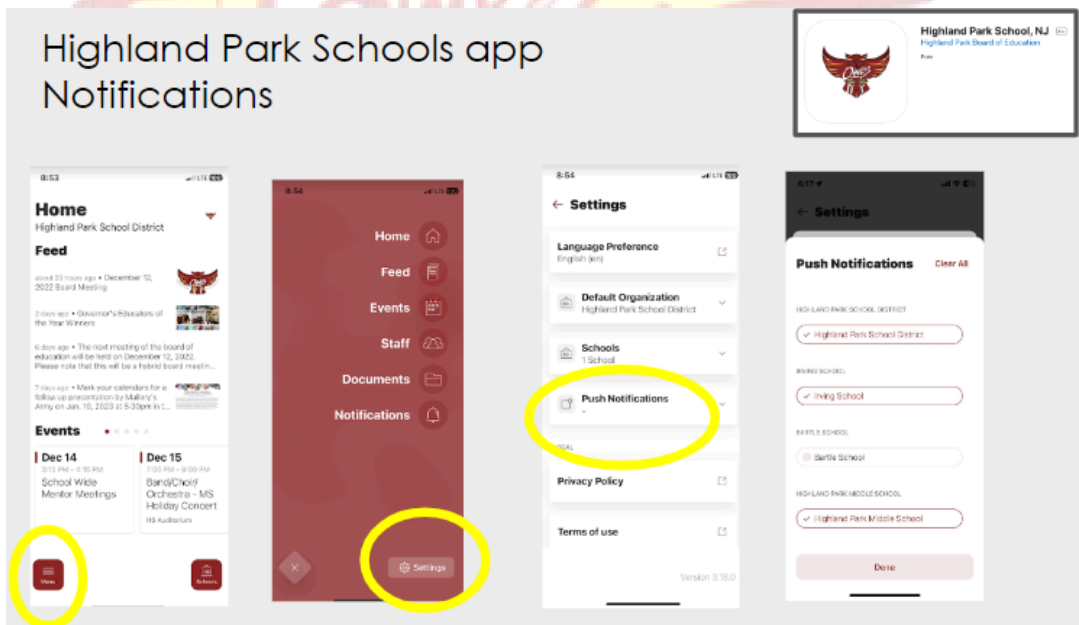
Highland Park Schools app
Notifications

Highland Park School, NJ
Highland Park Board of Education
Free

8:53
Home
Highland Park School District
Feed
about 23 hours ago • December 12, 2022 Board Meeting
2 days ago • Governor's Educators of the Year Winners
6 days ago • The next meeting of the board of education will be held on December 12, 2022. Please note that this will be a hybrid board meetin...
7 days ago • Mark your calendars for a follow up presentation by Mallory's Army on Jan. 10, 2023 at 5:30pm in t...
Events
Dec 14
3:15 PM – 4:15 PM
School Wide Mentor Meetings
Dec 15
7:00 PM – 9:00 PM
Band/Choir/Orchestra - MS Holiday Concert
HS Auditorium
Menu
Schools

8:54
Home
Feed
Events
Staff
Documents
Notifications
Settings

8:54
Settings
Language Preference
English (en)
Default Organization
Highland Park School District
Schools
1 School
Push Notifications
-
LEGAL
Privacy Policy
Terms of use
Version 3.18.0

4:17
Settings
Push Notifications
Clear All
HIGHLAND PARK SCHOOL DISTRICT
Highland Park School District
IRVING SCHOOL
Irving School
BARTLE SCHOOL
Bartle School
HIGHLAND PARK MIDDLE SCHOOL
Highland Park Middle School
Done